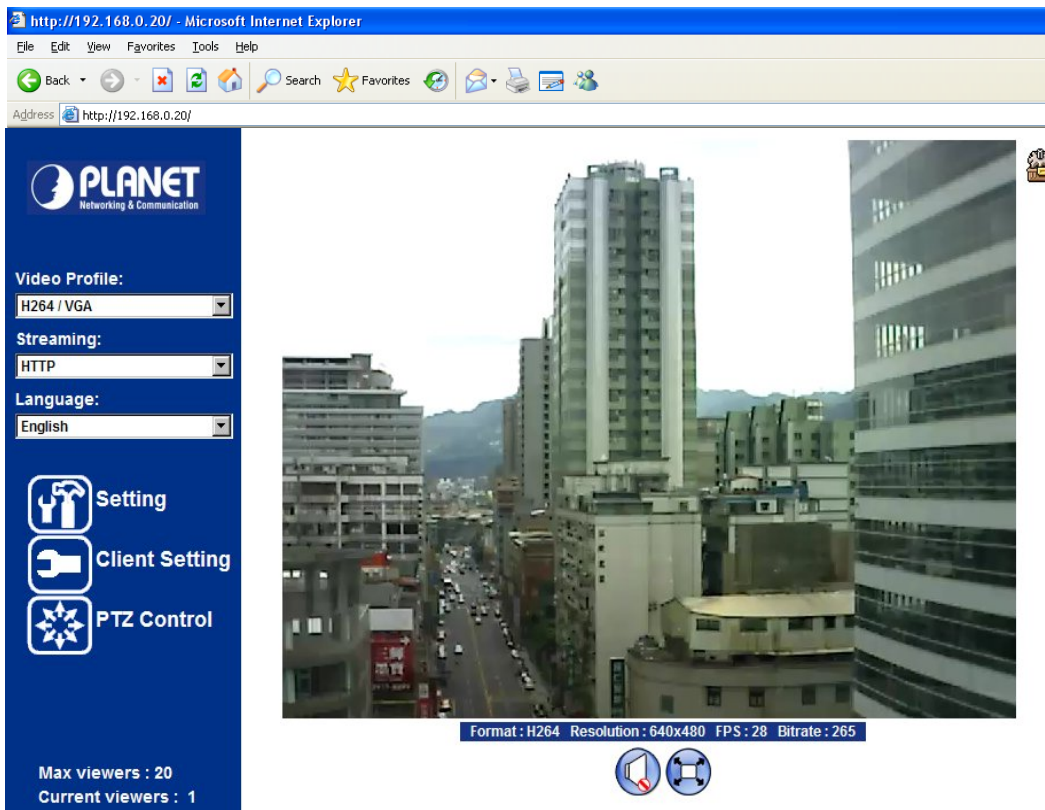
http://192.168.0.20/ - Microsoft Internet Explorer

File Edit View Favorites Tools Help

Back Search Favorites

Address http://192.168.0.20/

PLANET
Networking & Communication

Video Profile:
H264 / VGA

Streaming:
HTTP

Language:
English

Setting

Client Setting

PTZ Control

Max viewers : 20
Current viewers : 1

Format : H264 Resolution : 640x480 FPS : 28 Bitrate : 265